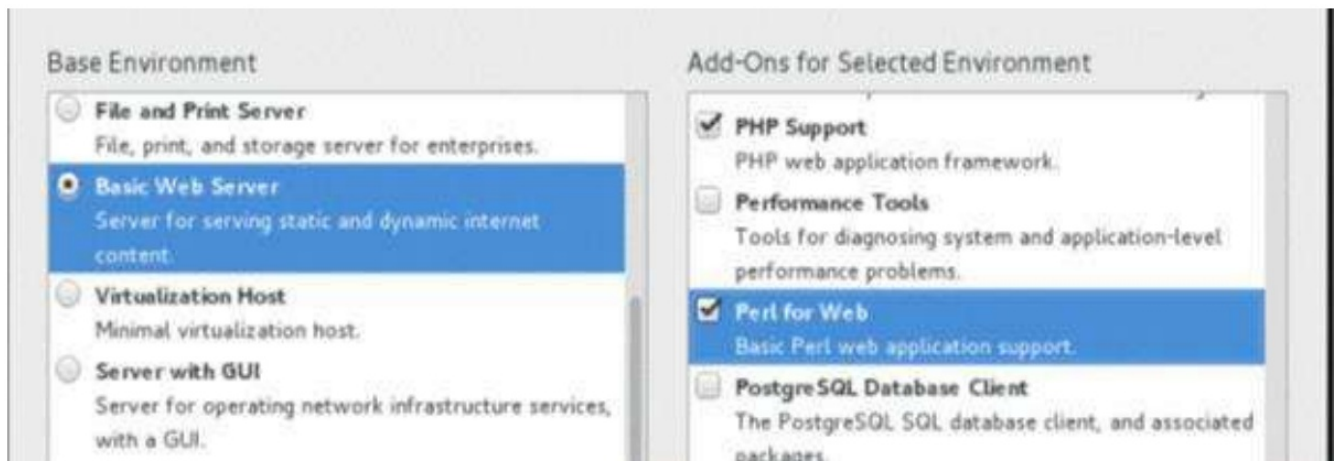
Base Environment

File and Print Server
File, print, and storage server for enterprises.

Basic Web Server
Server for serving static and dynamic internet content.

Virtualization Host
Minimal virtualization host.

Server with GUI
Server for operating network infrastructure services, with a GUI.

Add-Ons for Selected Environment

PHP Support
PHP web application framework.

Performance Tools
Tools for diagnosing system and application-level performance problems.

Perl for Web
Basic Perl web application support.

PostgreSQL Database Client
The PostgreSQL SQL database client, and associated packages.